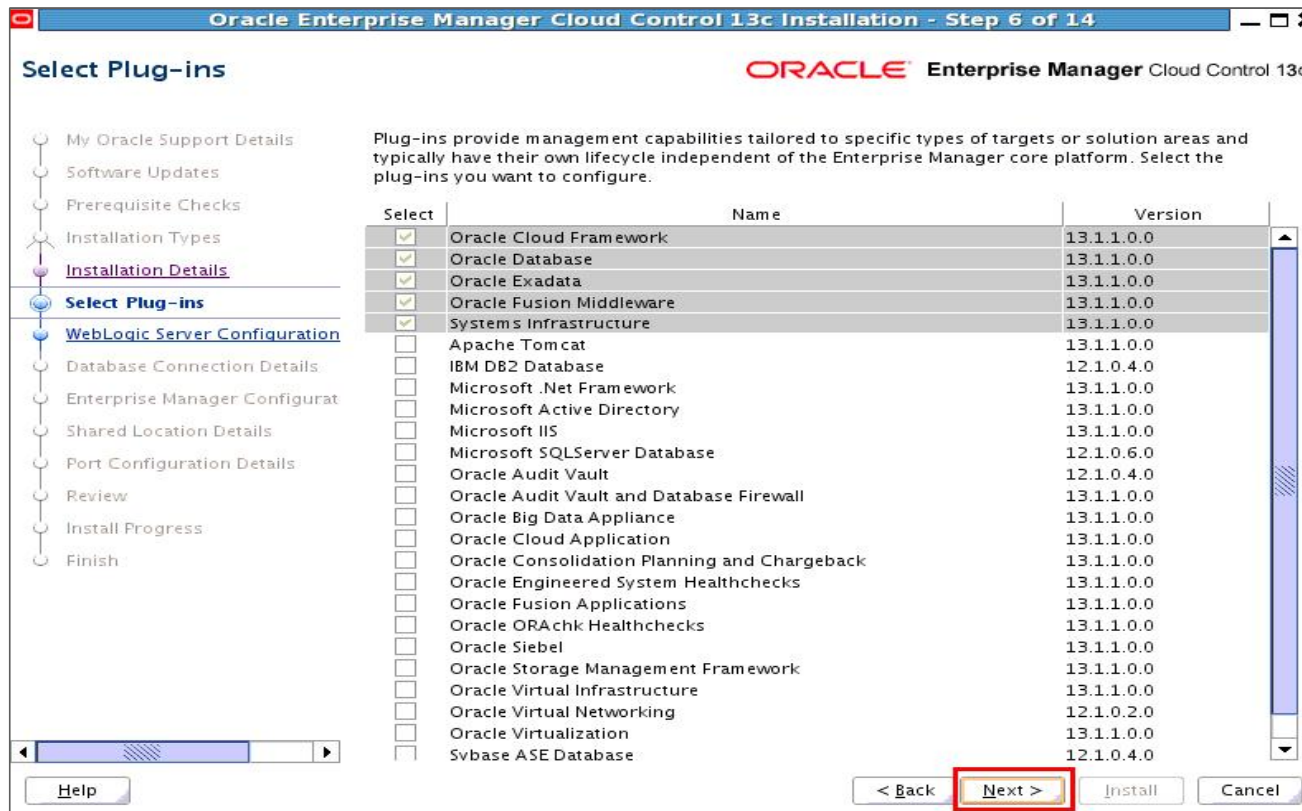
Oracle Enterprise Manager Cloud Control 13c Installation - Step 6 of 14

Select Plug-ins

ORACLE Enterprise Manager Cloud Control 13c

My Oracle Support Details
Software Updates
Prerequisite Checks
Installation Types
Installation Details
Select Plug-ins
WebLogic Server Configuration
Database Connection Details
Enterprise Manager Configurat
Shared Location Details
Port Configuration Details
Review
Install Progress
Finish

Plug-ins provide management capabilities tailored to specific types of targets or solution areas and typically have their own lifecycle independent of the Enterprise Manager core platform. Select the plug-ins you want to configure.

| Select | Name | Version |
|---|---|---|
| ✓ | Oracle Cloud Framework | 13.1.1.0.0 |
| ✓ | Oracle Database | 13.1.1.0.0 |
| ✓ | Oracle Exadata | 13.1.1.0.0 |
| ✓ | Oracle Fusion Middleware | 13.1.1.0.0 |
| ✓ | Systems Infrastructure | 13.1.1.0.0 |
| | Apache Tomcat | 13.1.1.0.0 |
| | IBM DB2 Database | 12.1.0.4.0 |
| | Microsoft .Net Framework | 13.1.1.0.0 |
| | Microsoft Active Directory | 13.1.1.0.0 |
| | Microsoft IIS | 13.1.1.0.0 |
| | Microsoft SQLServer Database | 12.1.0.6.0 |
| | Oracle Audit Vault | 12.1.0.4.0 |
| | Oracle Audit Vault and Database Firewall | 13.1.1.0.0 |
| | Oracle Big Data Appliance | 13.1.1.0.0 |
| | Oracle Cloud Application | 13.1.1.0.0 |
| | Oracle Consolidation Planning and Chargeback | 13.1.1.0.0 |
| | Oracle Engineered System Healthchecks | 13.1.1.0.0 |
| | Oracle Fusion Applications | 13.1.1.0.0 |
| | Oracle ORAchk Healthchecks | 13.1.1.0.0 |
| | Oracle Siebel | 13.1.1.0.0 |
| | Oracle Storage Management Framework | 13.1.1.0.0 |
| | Oracle Virtual Infrastructure | 13.1.1.0.0 |
| | Oracle Virtual Networking | 12.1.0.2.0 |
| | Oracle Virtualization | 13.1.1.0.0 |
| | Sybase ASE Database | 12.1.0.4.0 |

Help
< Back
Next >
Install
Cancel